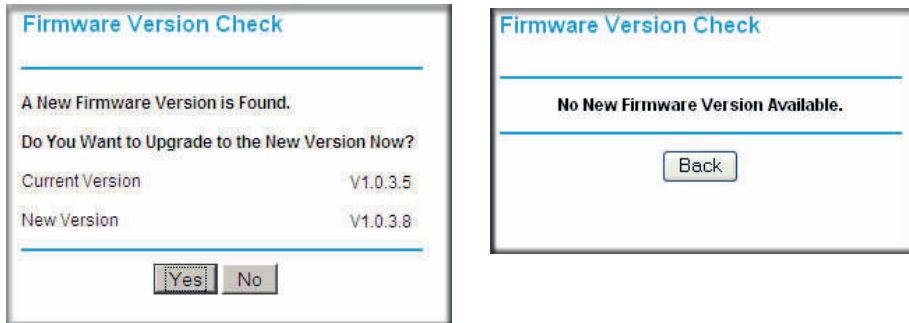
Firmware Version Check

A New Firmware Version is Found.

Do You Want to Upgrade to the New Version Now?

| Current Version | V1.0.3.5 |
|---|---|
| New Version | V1.0.3.8 |

Yes No

Firmware Version Check

No New Firmware Version Available.

Back